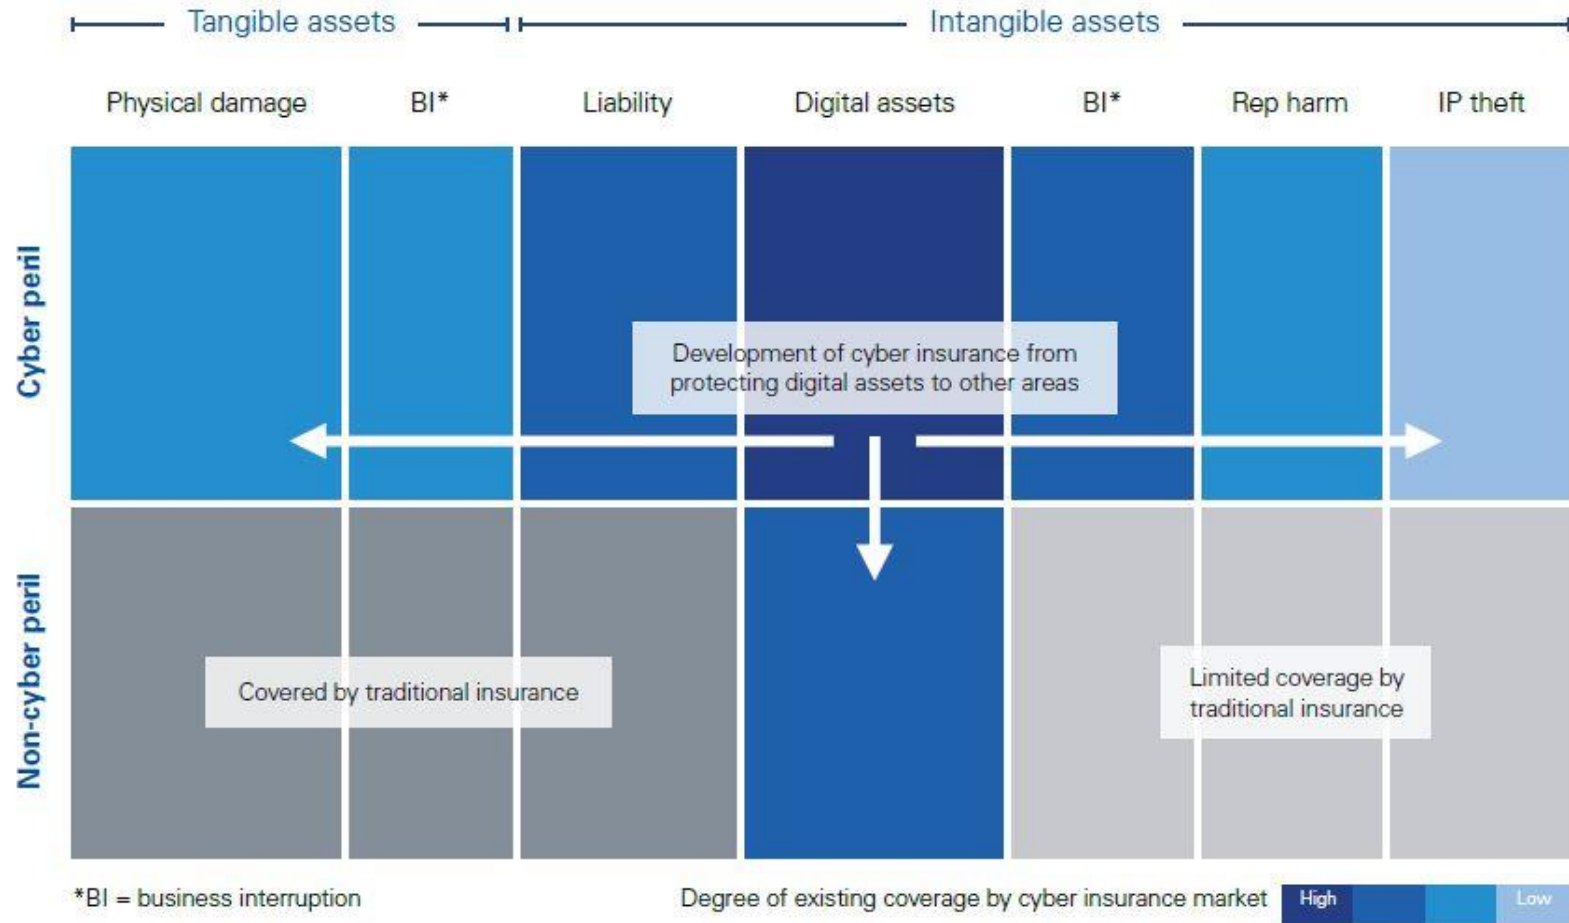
Tangible assets

Intangible assets

Physical damage

BI*

Liability

Digital assets

BI*

Rep harm

IP theft

Cyber peril

Non-cyber peril

Development of cyber insurance from protecting digital assets to other areas

Covered by traditional insurance

Limited coverage by traditional insurance

*BI = business interruption

Degree of existing coverage by cyber insurance market

High

Low